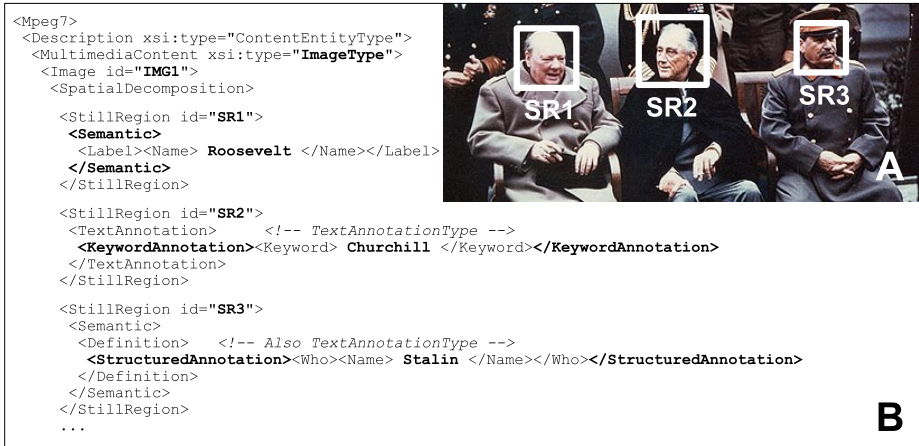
<Mpeg7>
<Description xsi:type="ContentEntityType">
<MultimediaContent xsi:type="ImageType">
<Image id="IMG1">
<SpatialDecomposition>

<StillRegion id="SR1">
<Semantic>
<Label><Name> Roosevelt </Name></Label>
</Semantic>
</StillRegion>

<StillRegion id="SR2">
<TextAnnotation> <!-- TextAnnotationType -->
<KeywordAnnotation><Keyword> Churchill </Keyword></KeywordAnnotation>
</TextAnnotation>
</StillRegion>

<StillRegion id="SR3">
<Semantic>
<Definition> <!-- Also TextAnnotationType -->
<StructuredAnnotation><Who><Name> Stalin </Name></Who></StructuredAnnotation>
</Definition>
</Semantic>
</StillRegion>
...

SR1 SR2 SR3

A

B